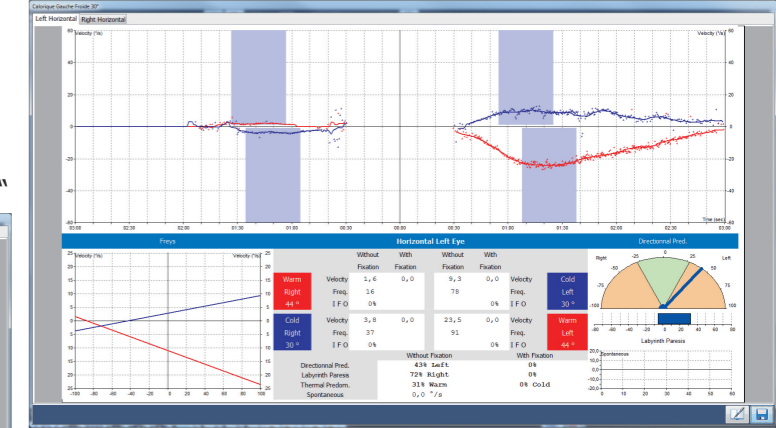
Calorique Gauche Froide 30°

Left Horizontal | Right Horizontal

Velocity (°/s)

Velocity (°/s)

60
40
20
0
-20
-40
-60

03:00 02:30 02:00 01:30 01:00 00:30 00:00 00:30 01:00 01:30 02:00 02:30 03:00

Time (sec)

Freys

Horizontal Left Eye

Directionnal Pred.

| | | Without Fixation | With Fixation | Without Fixation | With Fixation | | |
|---|---|---|---|---|---|---|---|
| Warm Right 44 ° | Velocity | 1,6 | 0,0 | 8,3 | 0,0 | Velocity | Cold Left 30 ° |
| | Freq. | 16 | | 78 | | Freq. | |
| | I F O | 0% | | | 0% | I F O | |
| Cold Right 30 ° | Velocity | 3,8 | 0,0 | 23,5 | 0,0 | Velocity | Warm Left 44 ° |
| | Freq. | 37 | | 91 | | Freq. | |
| | I F O | 0% | | | 0% | I F O | |

| | Without Fixation | With Fixation |
|---|---|---|
| Directionnal Pred. | 43% Left | 0% |
| Labyrinth Paresis | 72% Right | 0% |
| Thermal Predom. | 31% Warm | 0% Cold |
| Spontaneous | 0,0 °/s | |

Velocity (°/s)

Velocity (°/s)

25 20 15 10 5 0 5 10 15 20 25

-100 -80 -60 -40 -20 0 20 40 60 80 100

Right

Left

-50 -25 0 25 50 -75 75 -100 100

-80 -60 -40 -20 0 20 40 60 80

Labyrinth Paresis

Spontaneous

20,0
10,0
0,0
-10,0
-20,0

0 10 20 30 40 50 60